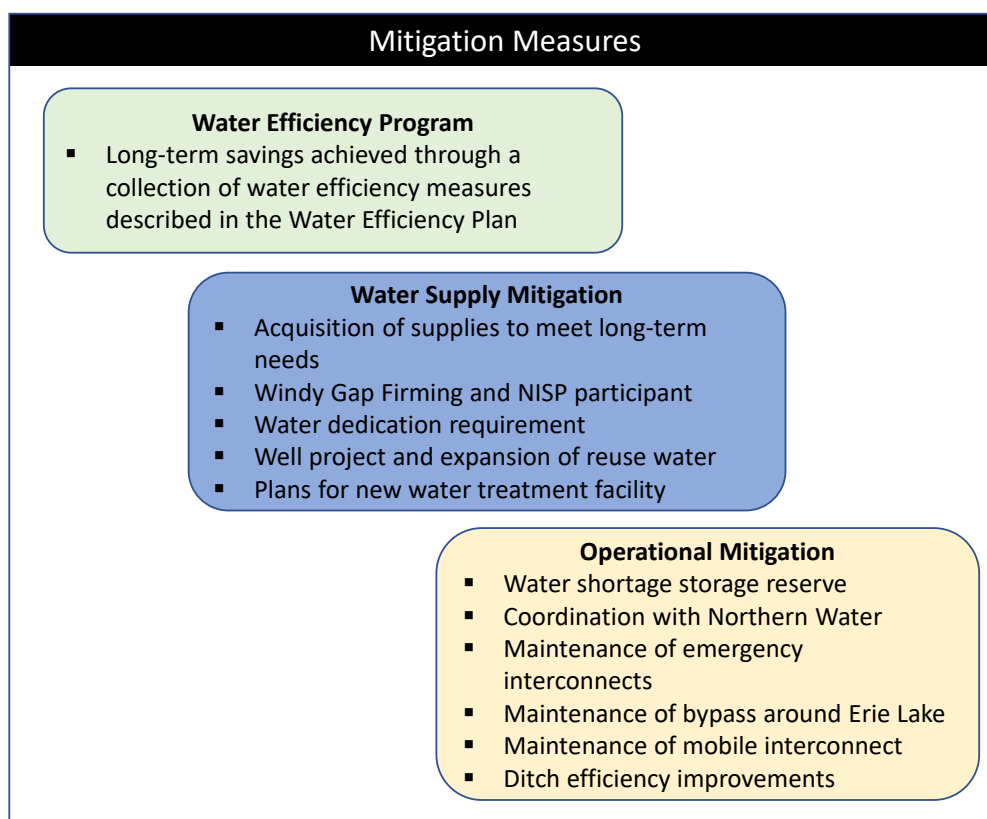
Mitigation Measures

**Water Efficiency Program**
- Long-term savings achieved through a collection of water efficiency measures described in the Water Efficiency Plan

**Water Supply Mitigation**
- Acquisition of supplies to meet long-term needs
- Windy Gap Firming and NISP participant
- Water dedication requirement
- Well project and expansion of reuse water
- Plans for new water treatment facility

**Operational Mitigation**
- Water shortage storage reserve
- Coordination with Northern Water
- Maintenance of emergency interconnects
- Maintenance of bypass around Erie Lake
- Maintenance of mobile interconnect
- Ditch efficiency improvements